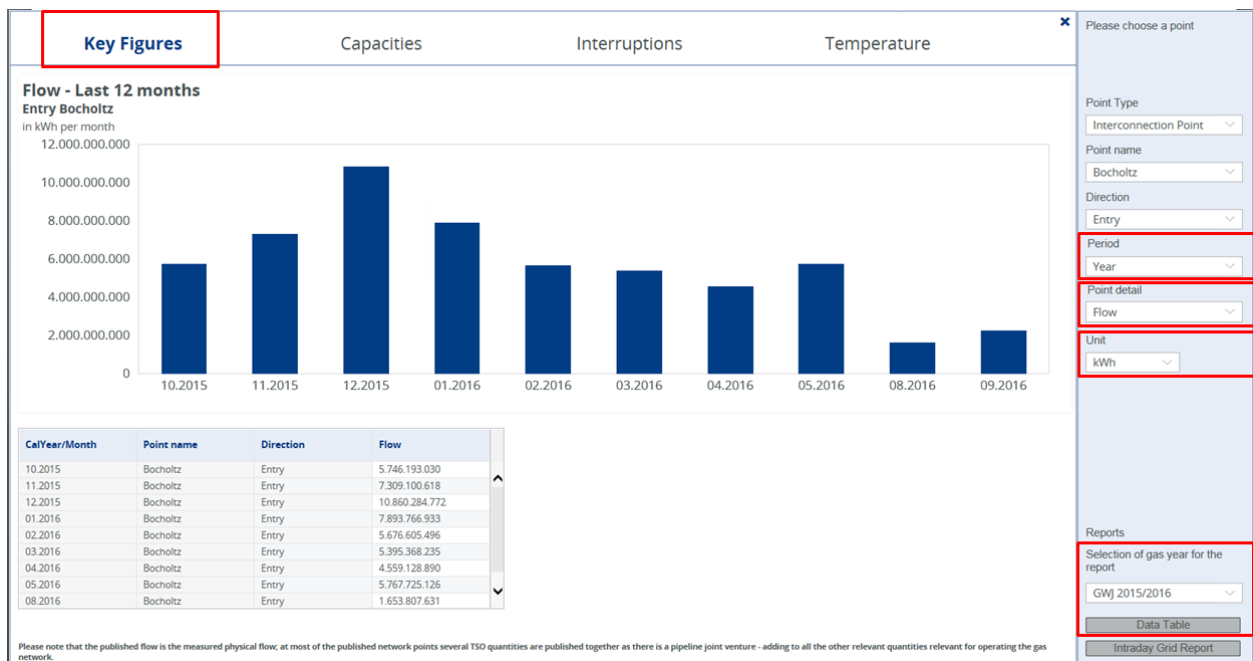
Key Figures
Capacities
Interruptions
Temperature
×

Flow - Last 12 months
Entry Bocholtz
in kWh per month

12.000.000.000
10.000.000.000
8.000.000.000
6.000.000.000
4.000.000.000
2.000.000.000
0

10.2015 11.2015 12.2015 01.2016 02.2016 03.2016 04.2016 05.2016 08.2016 09.2016

| CalYear/Month | Point name | Direction | Flow |
|---|---|---|---|
| 10.2015 | Bocholtz | Entry | 5.746.193.030 |
| 11.2015 | Bocholtz | Entry | 7.309.100.618 |
| 12.2015 | Bocholtz | Entry | 10.860.284.772 |
| 01.2016 | Bocholtz | Entry | 7.893.766.933 |
| 02.2016 | Bocholtz | Entry | 5.676.605.496 |
| 03.2016 | Bocholtz | Entry | 5.395.368.235 |
| 04.2016 | Bocholtz | Entry | 4.559.128.890 |
| 05.2016 | Bocholtz | Entry | 5.767.725.126 |
| 08.2016 | Bocholtz | Entry | 1.653.807.631 |

Please note that the published flow is the measured physical flow; at most of the published network points several TSO quantities are published together as there is a pipeline joint venture - adding to all the other relevant quantities relevant for operating the gas network.

Please choose a point

Point Type
Interconnection Point
Point name
Bocholtz
Direction
Entry
Period
Year
Point detail
Flow
Unit
kWh

Reports
Selection of gas year for the report
GWJ 2015/2016
Data Table
Intraday Grid Report